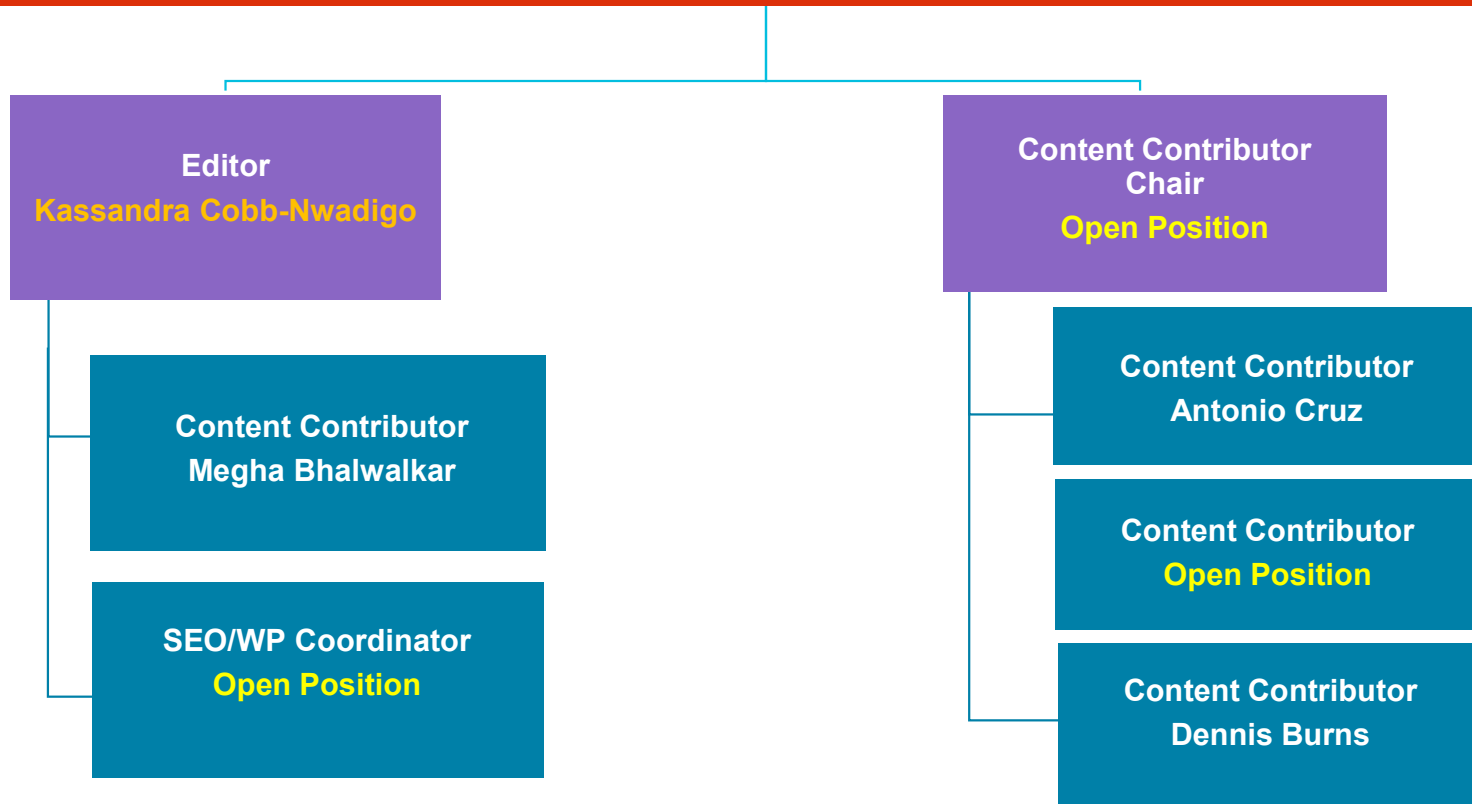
Editor
Kassandra Cobb-Nwadigo

Content Contributor
Chair
Open Position

Content Contributor
Megha Bhalwalkar

SEO/WP Coordinator
Open Position

Content Contributor
Antonio Cruz

Content Contributor
Open Position

Content Contributor
Dennis Burns